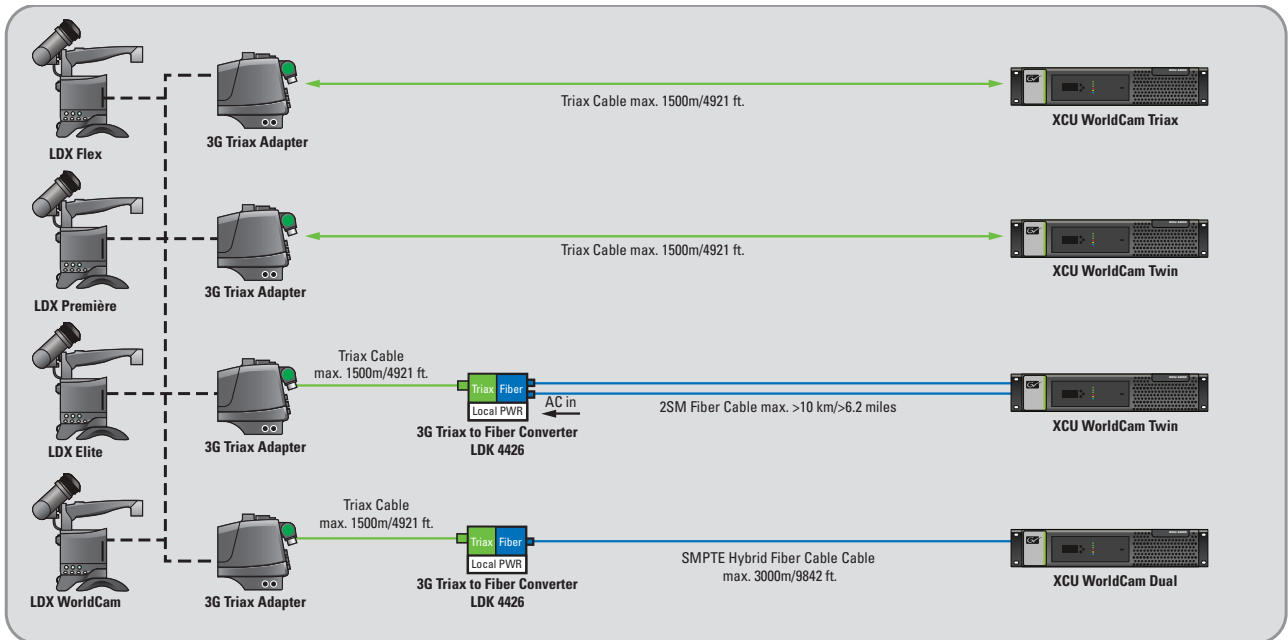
LDX Flex

3G Triax Adapter

Triax Cable max. 1500m/4921 ft.

XCU WorldCam Triax

LDX Première

3G Triax Adapter

Triax Cable max. 1500m/4921 ft.

XCU WorldCam Twin

LDX Elite

3G Triax Adapter

Triax Cable max. 1500m/4921 ft.

Triax Fiber

Local PWR

AC in

3G Triax to Fiber Converter LDK 4426

2SM Fiber Cable max. >10 km/>6.2 miles

XCU WorldCam Twin

LDX WorldCam

3G Triax Adapter

Triax Cable max. 1500m/4921 ft.

Triax Fiber

Local PWR

3G Triax to Fiber Converter LDK 4426

SMPTE Hybrid Fiber Cable Cable max. 3000m/9842 ft.

XCU WorldCam Dual